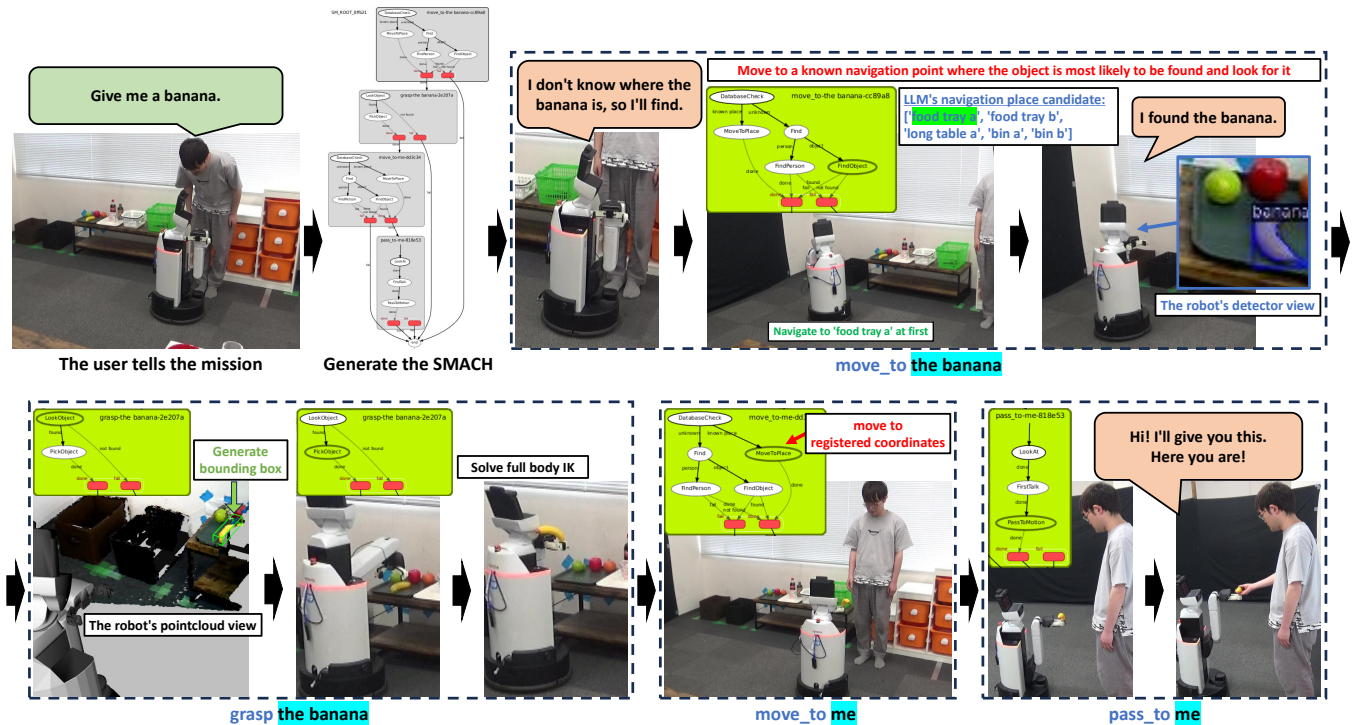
Give me a banana.

The user tells the mission

SM_ROOT_EPS21

move_to-the banana-cc89a8

DatabaseCheck

MoveToPlace

Find

FindPerson

FindObject

LookObject

grasp-the banana-2e207a

PickObject

DatabaseCheck

move_to-me-dd3c34

Find

MoveToPlace

FindPerson

FindObject

pass_to-me-818e53

LookAt

FirstTalk

PassToMotion

Generate the SMACH

Move to a known navigation point where the object is most likely to be found and look for it

I don't know where the banana is, so I'll find.

DatabaseCheck

move_to-the banana-cc89a8

known place

unknown

MoveToPlace

Find

person

object

FindPerson

FindObject

done

found

done

not found

LLM's navigation place candidate:
['food tray a', 'food tray b', 'long table a', 'bin a', 'bin b']

Navigate to 'food tray a' at first

I found the banana.

banana

The robot's detector view

move_to the banana

LookObject

grasp-the banana-2e207a

found

not found

PickObject

done

done

fail

Generate bounding box

The robot's pointcloud view

LookObject

grasp-the banana-2e207a

found

not found

PickObject

done

Solve full body IK

grasp the banana

DatabaseCheck

move_to-me-dd

unknown

known place

Find

MoveToPlace

person

object

FindPerson

FindObject

move to registered coordinates

done

move_to me

pass_to-me-818e53

LookAt

done

FirstTalk

done

PassToMotion

done

fail

Hi! I'll give you this. Here you are!

pass_to me